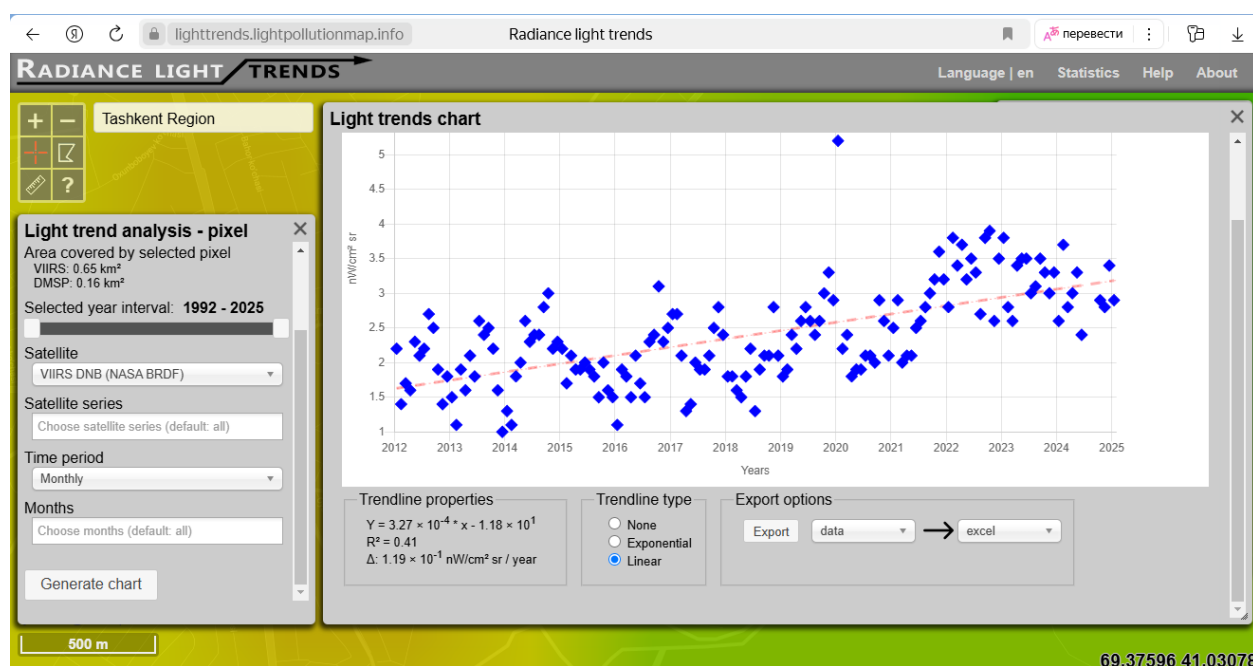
lighttrends.lightpollutionmap.info Radiance light trends перевести

RADIANCE LIGHT TRENDS

Language | en Statistics Help About

+ − ?

Tashkent Region

Light trend analysis - pixel
Area covered by selected pixel
VIIRS: 0.65 km²
DMSP: 0.16 km²
Selected year interval: 1992 - 2025
Satellite
VIIRS DNB (NASA BRDF)
Satellite series
Choose satellite series (default: all)
Time period
Monthly
Months
Choose months (default: all)
Generate chart

Light trends chart

nW/cm² sr
5
4.5
4
3.5
3
2.5
2
1.5
1
2012 2013 2014 2015 2016 2017 2018 2019 2020 2021 2022 2023 2024 2025
Years

Trendline properties
Y = 3.27 × $10^{-4}$ * x - 1.18 × $10^{1}$
R² = 0.41
Δ: 1.19 × $10^{-1}$ nW/cm² sr / year

Trendline type
None
Exponential
Linear

Export options
Export data → excel

500 m

69.37596 41.03078